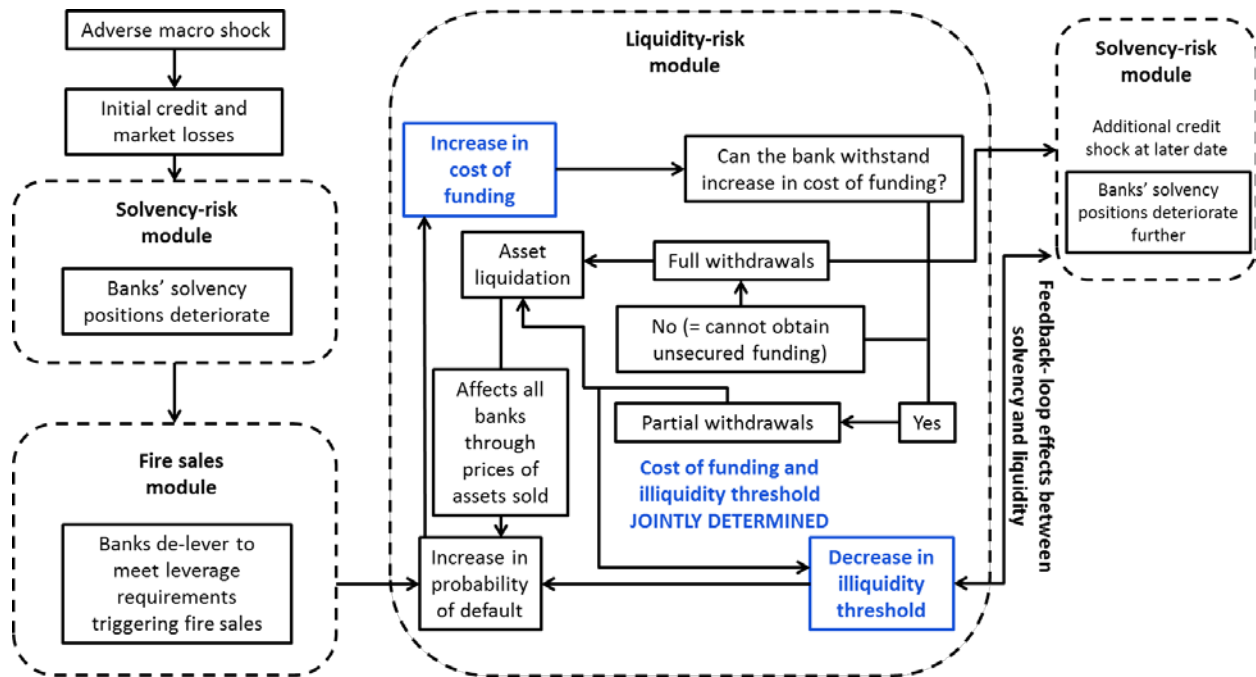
Adverse macro shock

Initial credit and market losses

Solvency-risk module

Banks' solvency positions deteriorate

Fire sales module

Banks de-lever to meet leverage requirements triggering fire sales

Liquidity-risk module

Increase in cost of funding

Can the bank withstand increase in cost of funding?

Asset liquidation

Full withdrawals

No (= cannot obtain unsecured funding)

Affects all banks through prices of assets sold

Partial withdrawals

Yes

Cost of funding and illiquidity threshold JOINTLY DETERMINED

Increase in probability of default

Decrease in illiquidity threshold

Solvency-risk module

Additional credit shock at later date

Banks' solvency positions deteriorate further

Feedback- loop effects between solvency and liquidity